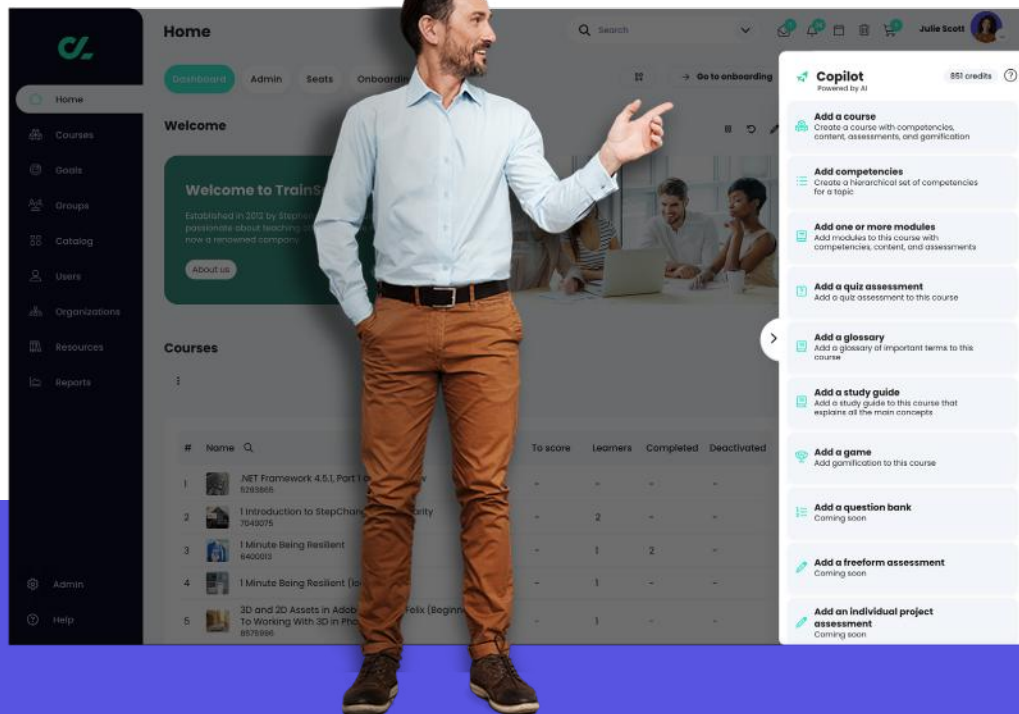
Home

Courses

Goals

Groups

Catalog

Users

Organizations

Resources

Reports

Admin

Help

Home

Search

Julie Scott

Dashboard Admin Seats Onboardin

Go to onboarding

Welcome

Welcome to TrainS

Established in 2012 by Stephe passionate about teaching now a renowned company

About us

Courses

| # | Name | | To score | Learners | Completed | Deactivated |
|---|---|---|---|---|---|---|
| 1 | .NET Framework 4.5.1, Part I 5283865 | | - | - | - | - |
| 2 | 1 Introduction to StepChan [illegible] rity 7049075 | | - | 2 | - | - |
| 3 | 1 Minute Being Resilient 6400013 | | - | 1 | 2 | - |
| 4 | 1 Minute Being Resilient (l | | - | 1 | - | - |
| 5 | 3D and 2D Assets in Adob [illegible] Felix (Beginn To Working With 3D in Pho 8575996 | | - | 1 | - | - |

Copilot
Powered by AI

851 credits

Add a course
Create a course with competencies, content, assessments, and gamification

Add competencies
Create a hierarchical set of competencies for a topic

Add one or more modules
Add modules to this course with competencies, content, and assessments

Add a quiz assessment
Add a quiz assessment to this course

Add a glossary
Add a glossary of important terms to this course

Add a study guide
Add a study guide to this course that explains all the main concepts

Add a game
Add gamification to this course

Add a question bank
Coming soon

Add a freeform assessment
Coming soon

Add an individual project assessment
Coming soon